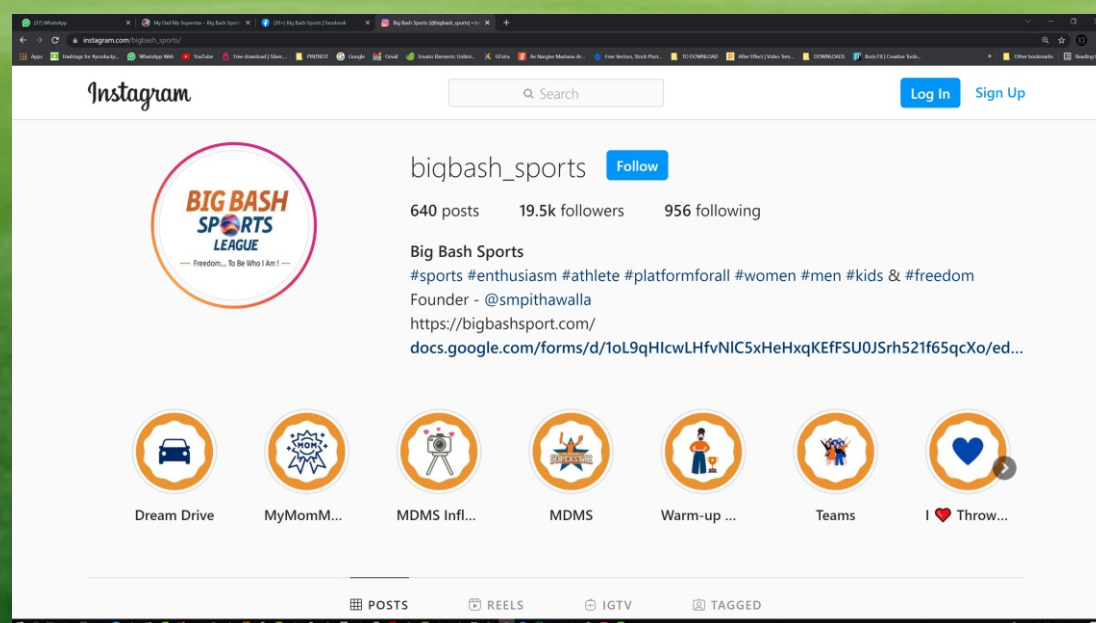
(27) WhatsApp
My Dad My Superstar – Big Bash Sport
(49+) Big Bash Sports | Facebook
Big Bash Sports (@bigbash_sports) • Ins
instagram.com/bigbash_sports/
Apps Hashtags for #producti... WhatsApp Web YouTube Free download | Silen... PINTEREST Google Gmail Envato Elements Unlimi... Gfxtra Ae Nargise Mastana-Ar... Free Vectors, Stock Phot... TO DOWNLOAD After Effect | Video Tem... DOWNLOADS Boris FX | Creative Tools... Other bookmarks Reading list

Instagram
Search
Log In
Sign Up

BIG BASH SPORTS LEAGUE
Freedom.... To Be Who I Am !

bigbash_sports
Follow
640 posts 19.5k followers 956 following
Big Bash Sports
#sports #enthusiasm #athlete #platformforall #women #men #kids & #freedom
Founder - @smpithawalla
https://bigbashsport.com/
docs.google.com/forms/d/1oL9qHIcwLHfvNlC5xHeHxqKEfFSU0JSrh521f65qcXo/ed...

MOM
SUPERSTAR
Dream Drive
MyMomM...
MDMS Infl...
MDMS
Warm-up ...
Teams
I ❤ Throw...

POSTS
REELS
IGTV
TAGGED